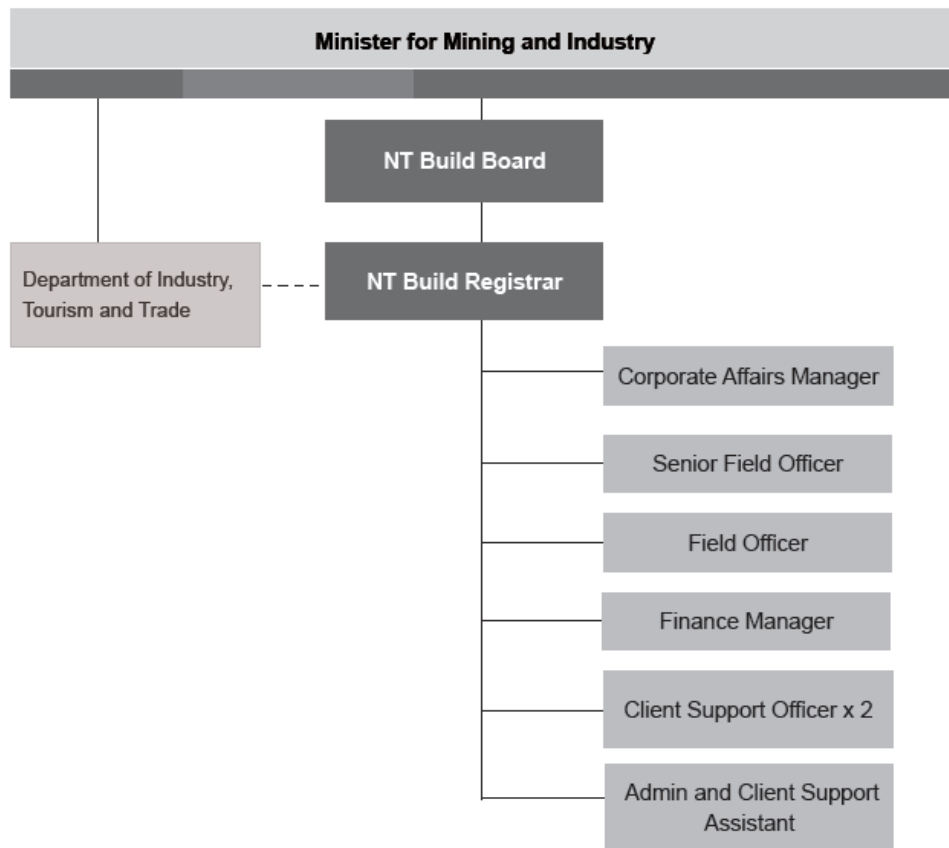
Minister for Mining and Industry

NT Build Board

Department of Industry, Tourism and Trade

NT Build Registrar

Corporate Affairs Manager

Senior Field Officer

Field Officer

Finance Manager

Client Support Officer x 2

Admin and Client Support Assistant